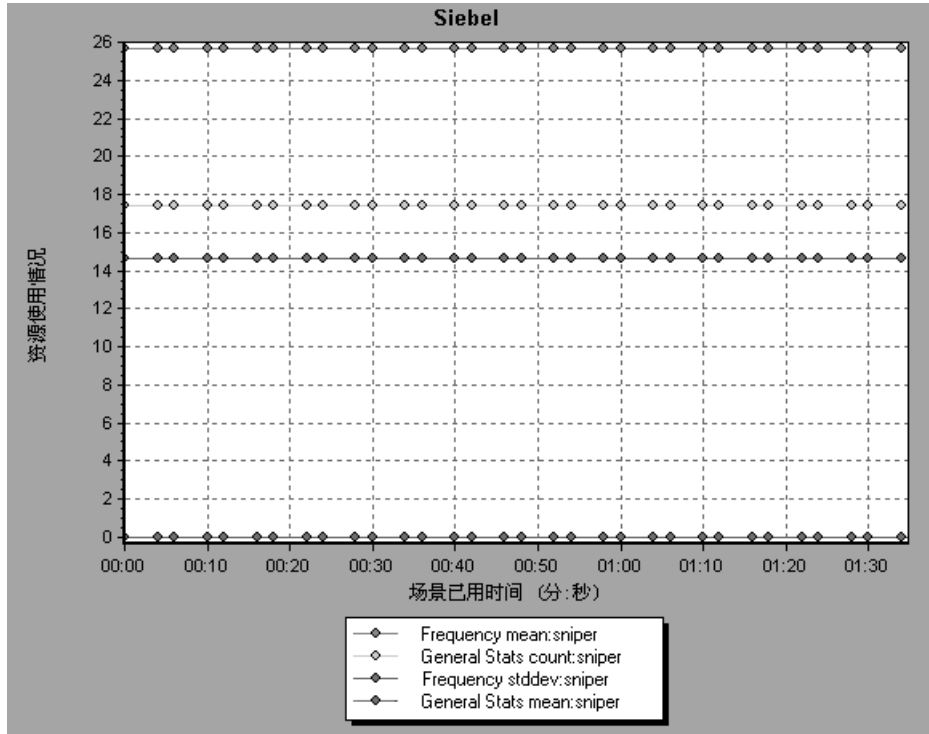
Siebel

资源使用情况

26
24
22
20
18
16
14
12
10
8
6
4
2
0

00:00 00:10 00:20 00:30 00:40 00:50 01:00 01:10 01:20 01:30

场景已用时间 (分:秒)

Frequency mean:sniper
General Stats count:sniper
Frequency stddev:sniper
General Stats mean:sniper